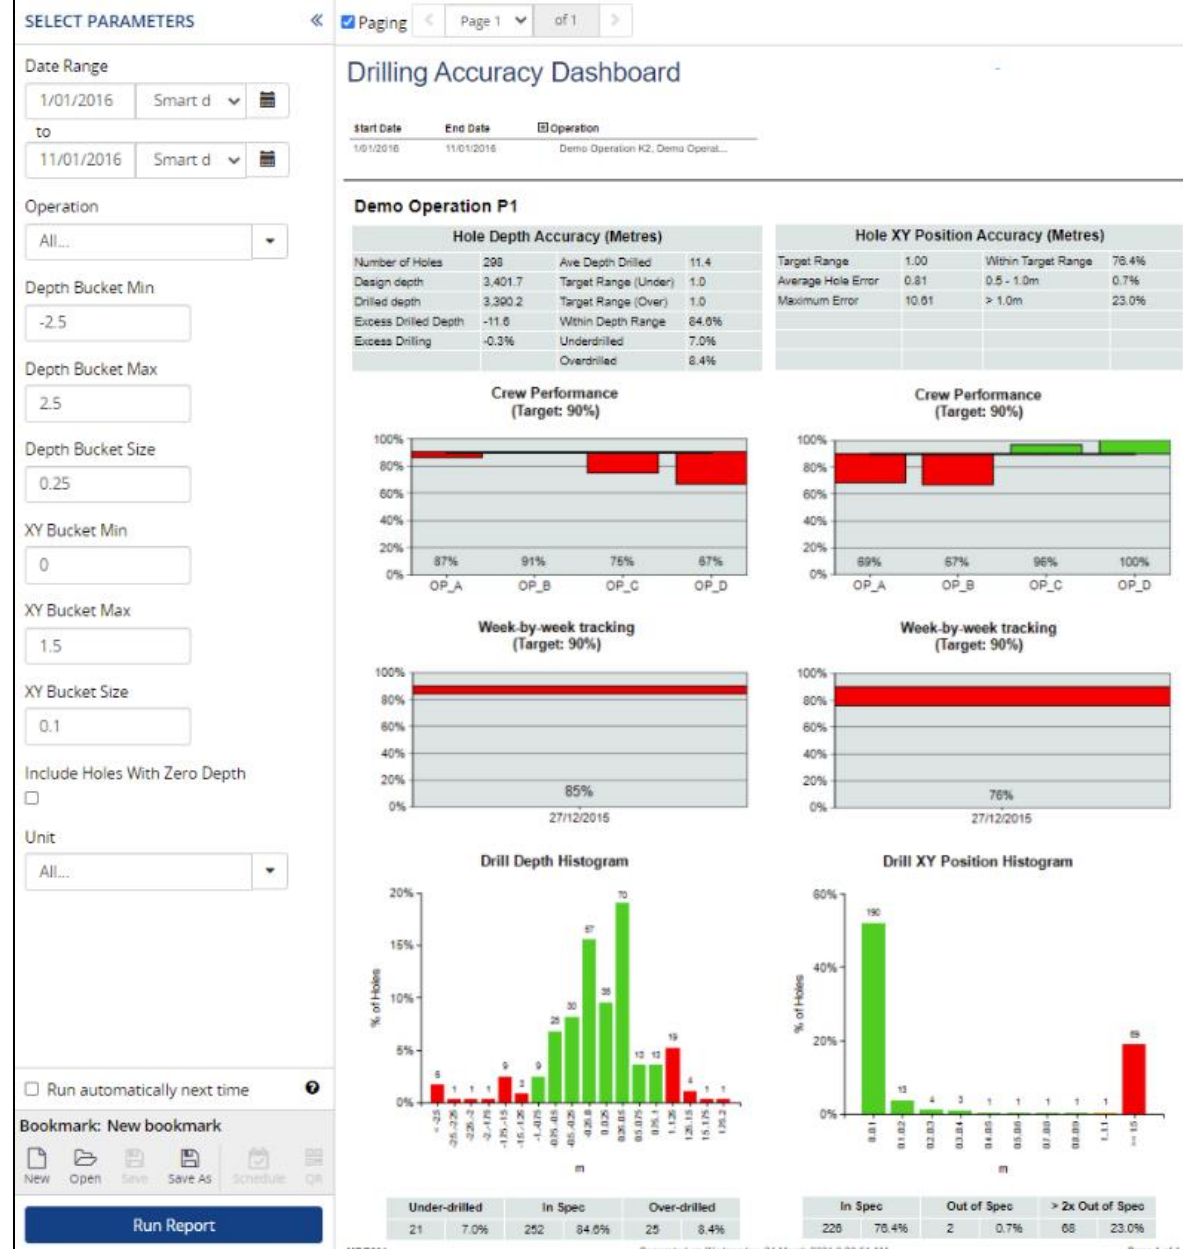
SELECT PARAMETERS «

Date Range
1/01/2016 Smart d
to
11/01/2016 Smart d

Operation
All...

Depth Bucket Min
-2.5

Depth Bucket Max
2.5

Depth Bucket Size
0.25

XY Bucket Min
0

XY Bucket Max
1.5

XY Bucket Size
0.1

Include Holes With Zero Depth

Unit
All...

Run automatically next time

Bookmark: New bookmark
New Open Save Save As Schedule QR

Run Report

Paging Page 1 of 1

Drilling Accuracy Dashboard

| Start Date | End Date | Operation |
|---|---|---|
| 1/01/2016 | 11/01/2016 | Demo Operation K2, Demo Operat... |

Demo Operation P1

Hole Depth Accuracy (Metres)

| | | | |
|---|---|---|---|
| Number of Holes | 298 | Ave Depth Drilled | 11.4 |
| Design depth | 3,401.7 | Target Range (Under) | 1.0 |
| Drilled depth | 3,390.2 | Target Range (Over) | 1.0 |
| Excess Drilled Depth | -11.6 | Within Depth Range | 84.6% |
| Excess Drilling | -0.3% | Underdrilled | 7.0% |
| | | Overdrilled | 8.4% |

Hole XY Position Accuracy (Metres)

| | | | |
|---|---|---|---|
| Target Range | 1.00 | Within Target Range | 76.4% |
| Average Hole Error | 0.81 | 0.5 - 1.0m | 0.7% |
| Maximum Error | 10.61 | > 1.0m | 23.0% |

Crew Performance
(Target: 90%)
100% 80% 60% 40% 20% 0%
87% 91% 75% 67%
OP_A OP_B OP_C OP_D

Crew Performance
(Target: 90%)
100% 80% 60% 40% 20% 0%
69% 67% 96% 100%
OP_A OP_B OP_C OP_D

Week-by-week tracking
(Target: 90%)
100% 80% 60% 40% 20% 0%
85%
27/12/2015

Week-by-week tracking
(Target: 90%)
100% 80% 60% 40% 20% 0%
76%
27/12/2015

Drill Depth Histogram
20% 15% 10% 5% 0%
% of Holes
6 1 1 1 9 3 9 25 30 57 35 70 13 13 19 4 1 1
m

Drill XY Position Histogram
60% 40% 20% 0%
% of Holes
190 13 4 3 1 1 1 1 1 69
0.0 0.1 0.2 0.3 0.4 0.5 0.6 0.7 0.8 0.9 1.1 >= 1.5
m

| Under-drilled | | In Spec | | Over-drilled | |
|---|---|---|---|---|---|
| 21 | 7.0% | 252 | 84.6% | 25 | 8.4% |

| In Spec | | Out of Spec | | > 2x Out of Spec | |
|---|---|---|---|---|---|
| 228 | 76.4% | 2 | 0.7% | 68 | 23.0% |